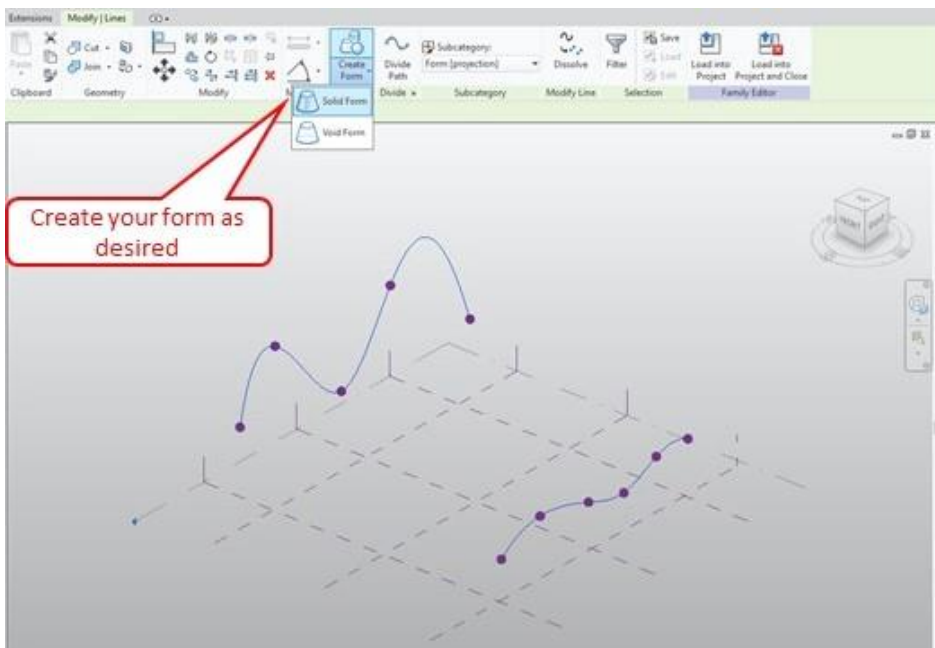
Extensions Modify | Lines

Paste Cut Join

Clipboard Geometry Modify

Create Form

Solid Form

Void Form

Divide Path

Divide

Subcategory: Form [projection]

Subcategory

Dissolve

Modify Line

Filter

Save Load Edit

Selection

Load into Project

Load into Project and Close

Family Editor

Create your form as desired